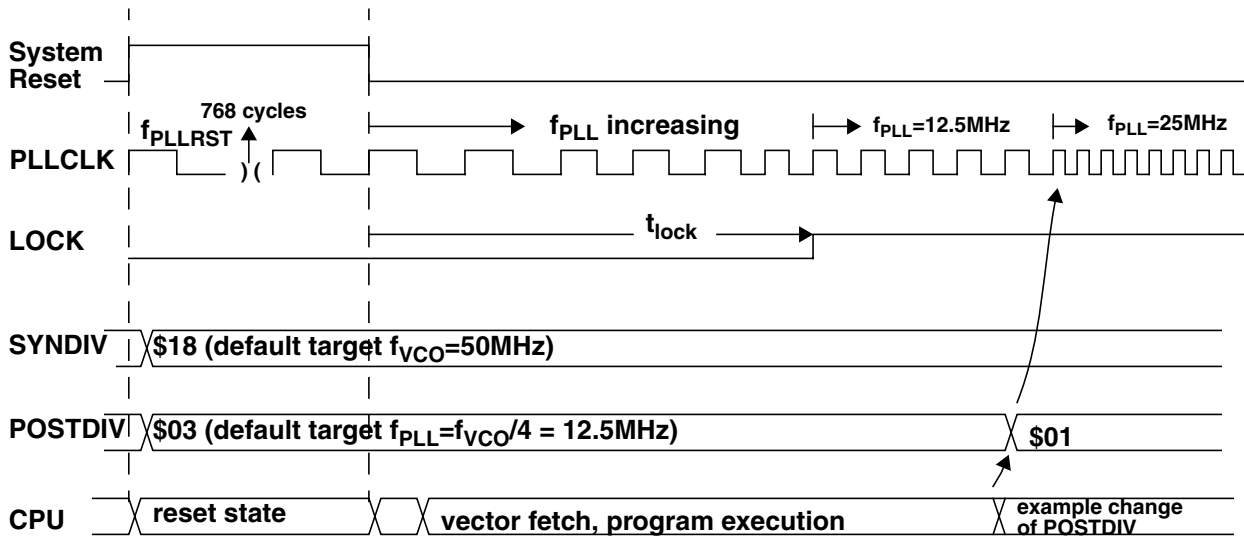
System Reset

768 cycles

$f_{PLLRST}$

$f_{PLL}$ increasing

$f_{PLL}$=12.5MHz

$f_{PLL}$=25MHz

PLLCLK

$t_{lock}$

LOCK

SYNDIV

\$18 (default target $f_{VCO}$=50MHz)

POSTDIV

\$03 (default target $f_{PLL}$=$f_{VCO}$/4 = 12.5MHz)

\$01

CPU

reset state

vector fetch, program execution

example change of POSTDIV